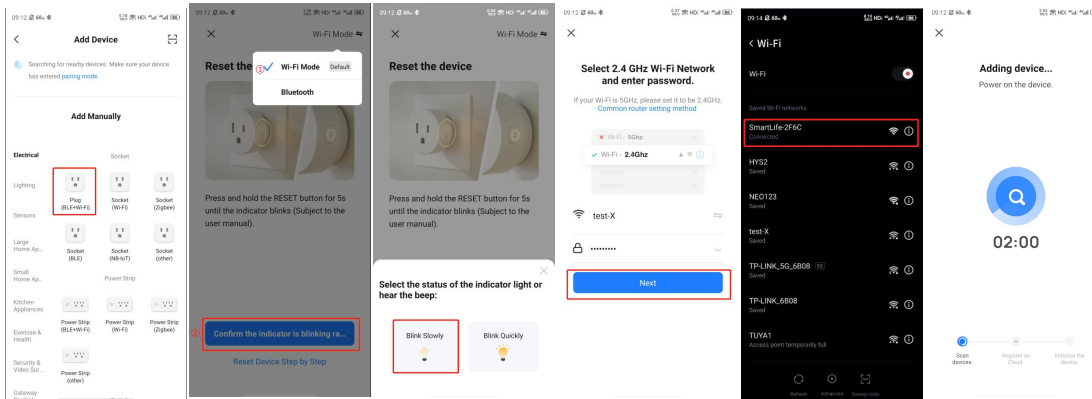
09:12 60 KB/s HD 4G 4G

Add Device

Searching for nearby devices. Make sure your device has entered pairing mode.

Add Manually

Electrical

Socket

Lighting

Plug (BLE+Wi-Fi)

Socket (Wi-Fi)

Socket (Zigbee)

Sensors

Large Home Ap...

Socket (BLE)

Socket (NB-IoT)

Socket (other)

Small Home Ap...

Power Strip

Kitchen Appliances

Exercise & Health

Power Strip (BLE+Wi-Fi)

Power Strip (Wi-Fi)

Power Strip (Zigbee)

Security & Video Sur...

Power Strip (other)

Gateway

09:12 60 KB/s

Wi-Fi Mode

Reset the

① Wi-Fi Mode Default

Bluetooth

Press and hold the RESET button for 5s until the indicator blinks (Subject to the user manual).

② Confirm the indicator is blinking ra...

Reset Device Step by Step

09:12 60 KB/s

Wi-Fi Mode

Reset the device

Press and hold the RESET button for 5s until the indicator blinks (Subject to the user manual).

Select the status of the indicator light or hear the beep:

Blink Slowly

Blink Quickly

09:12 60 KB/s

Select 2.4 GHz Wi-Fi Network and enter password.

If your Wi-Fi is 5GHz, please set it to be 2.4GHz. Common router setting method

Wi-Fi - 5Ghz

Wi-Fi - 2.4Ghz

test-X

••••••••••

Next

09:14

< Wi-Fi

Wi-Fi

Saved Wi-Fi networks

SmartLife-2F6C
Connected

HYS2
Saved

NEO123
Saved

test-X
Saved

TP-LINK_5G_6B08 5G
Saved

TP-LINK_6B08
Saved

TUYA1
Access point temporarily full

Refresh Advanced Scan code

09:12 60 KB/s

Adding device...

Power on the device.

02:00

Scan devices.

Register on Cloud.

Initialize the device.